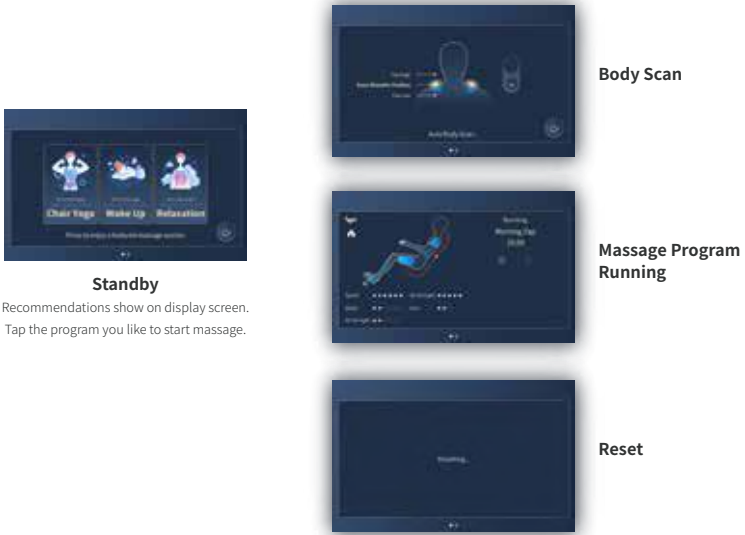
Chair Yoga
Wake Up
Relaxation
Prime to enjoy a body massage session

Standby
Recommendations show on display screen. Tap the program you like to start massage.

Body Scan

Running
Morning Zap
20:00

Massage Program Running

Reset